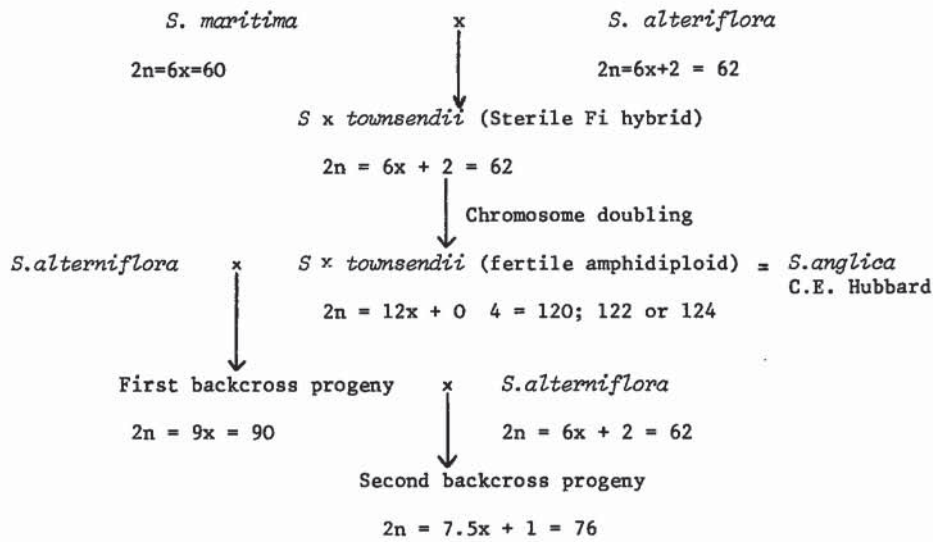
S. maritima x S. alteriflora

2n=6x=60 2n=6x+2 = 62

S x townsendii (Sterile Fi hybrid)

2n = 6x + 2 = 62

Chromosome doubling

S.alterniflora x S x townsendii (fertile amphidiploid) = S.anglica C.E. Hubbard

2n = 12x + 0 4 = 120; 122 or 124

First backcross progeny x S.alterniflora

2n = 9x = 90 2n = 6x + 2 = 62

Second backcross progeny

2n = 7.5x + 1 = 76